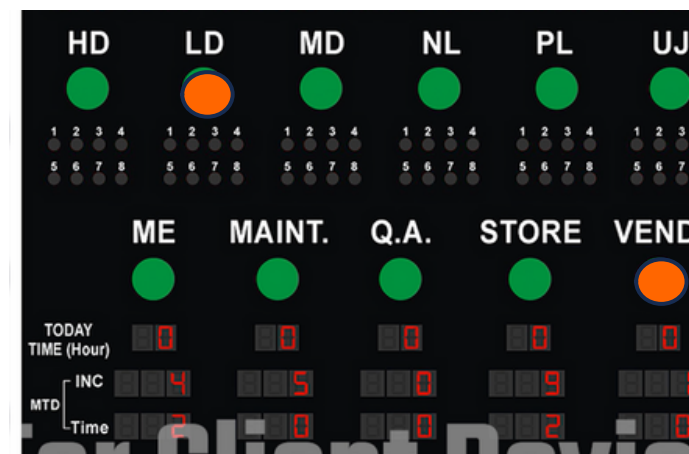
HD LD MD NL PL UJ

1 2 3 4
5 6 7 8

1 2 3 4
5 6 7 8

1 2 3 4
5 6 7 8

1 2 3 4
5 6 7 8

1 2 3 4
5 6 7 8

1 2 3
5 6

ME MAINT. Q.A. STORE VEND

TODAY TIME (Hour)

| | ME | MAINT. | Q.A. | STORE | VEND |
|---|---|---|---|---|---|
| TODAY TIME (Hour) | 0 | 0 | 0 | 0 | 0 |
| MTD INC | 4 | 5 | 0 | 9 | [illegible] |
| MTD Time | 2 | 0 | 0 | 2 | 0 |

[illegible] Client Revis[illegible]